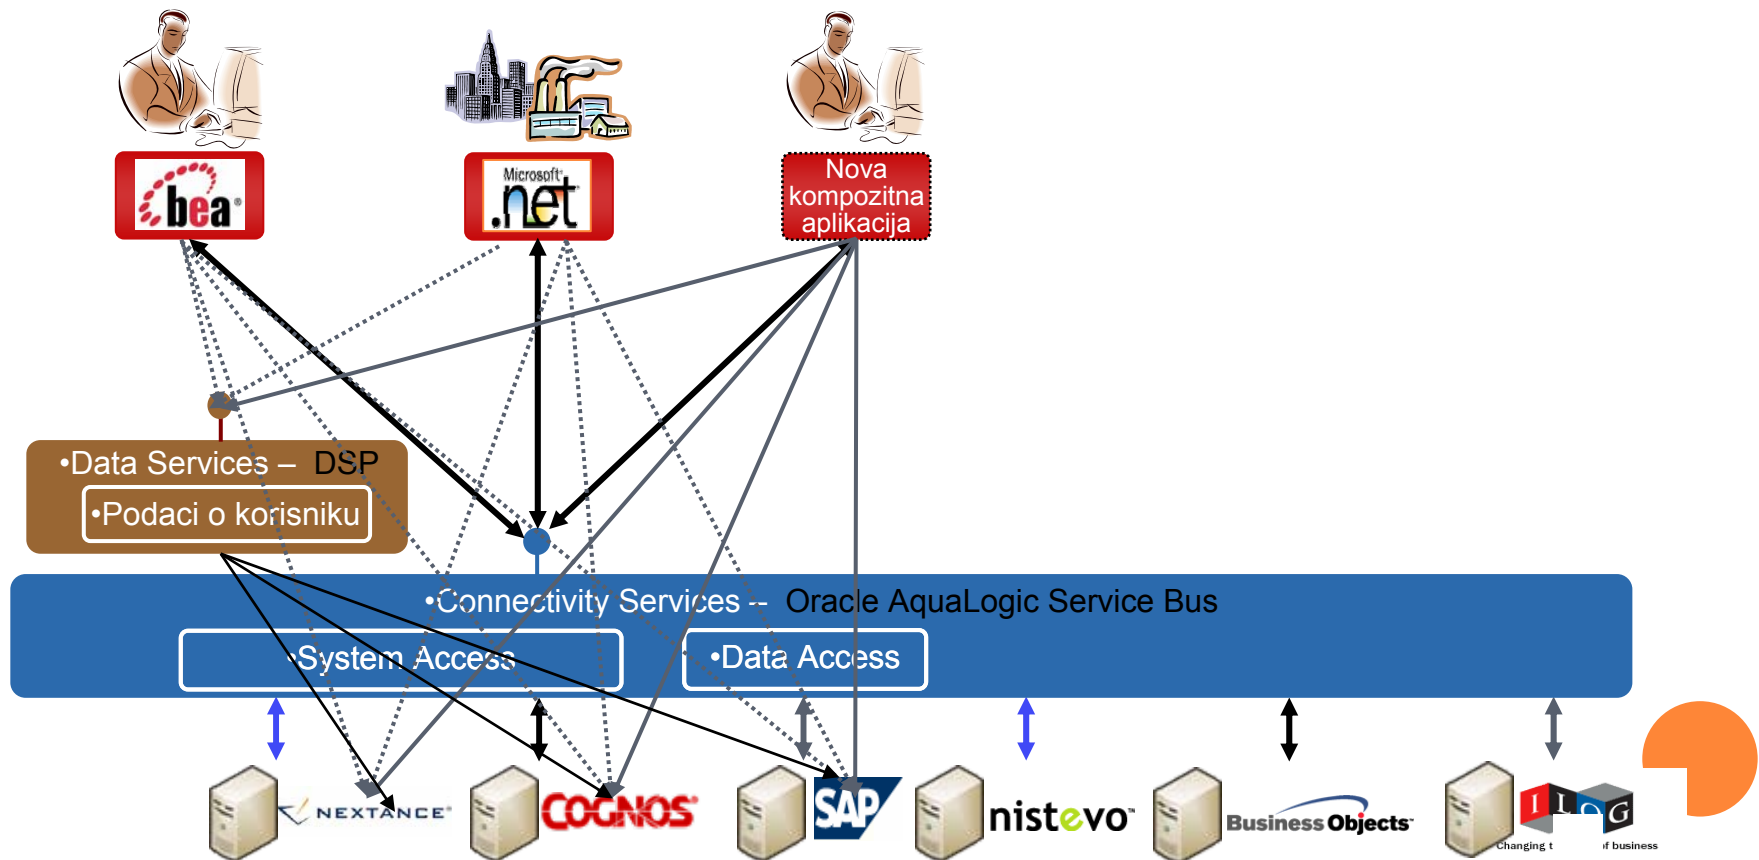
bea

Microsoft .net

Nova kompozitna aplikacija

•Data Services – DSP

•Podaci o korisniku

•Connectivity Services – Oracle AquaLogic Service Bus

•System Access

•Data Access

NEXTANCE

COGNOS

SAP

nistevo

Business Objects

ILOG

Changing t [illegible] f business